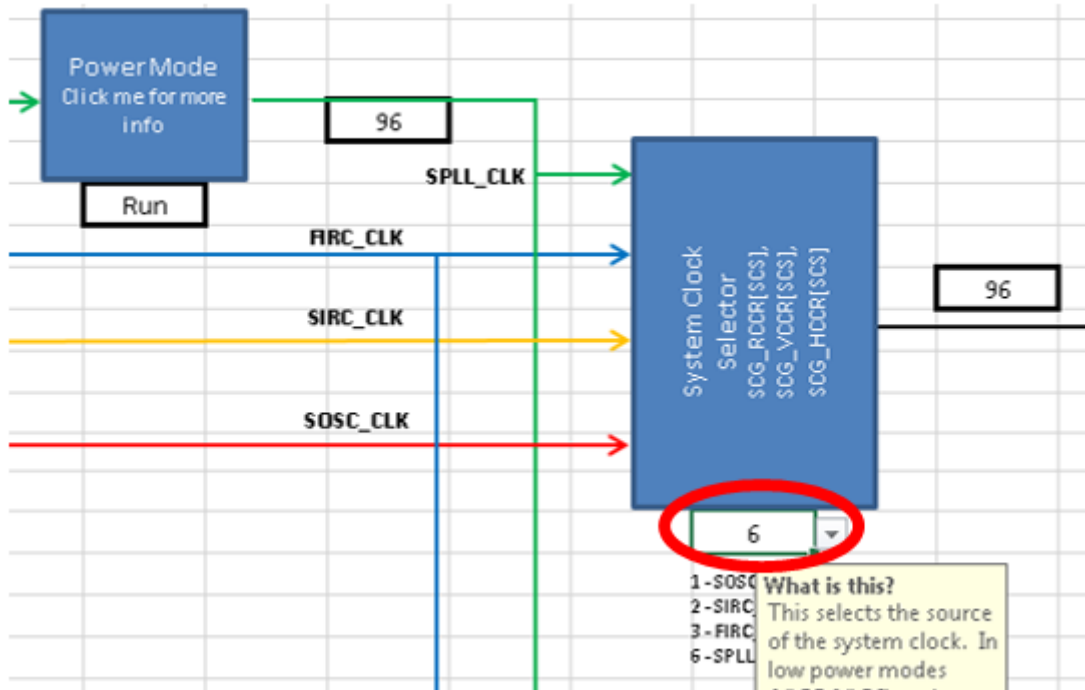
Power Mode
Click me for more info

Run

96

SPLL_CLK

FIRC_CLK

SIRC_CLK

SOSC_CLK

System Clock Selector
SCG_RCCR[SCS],
SCG_VCCR[SCS],
SCG_HCCR[SCS]

96

6

1-SOSC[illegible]
2-SIRC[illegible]
3-FIRC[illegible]
6-SPLL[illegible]

What is this?
This selects the source of the system clock. In low power modes
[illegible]